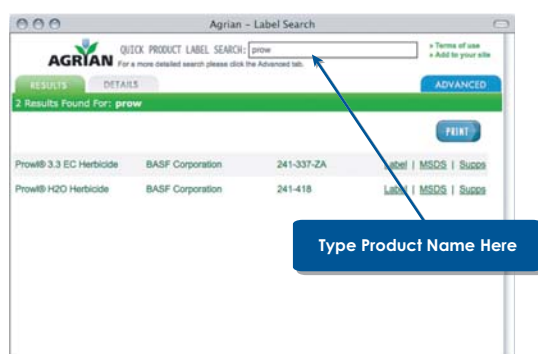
Agrian - Label Search

AGRIAN QUICK PRODUCT LABEL SEARCH: prow
For a more detailed search please click the Advanced tab.

» Terms of use
» Add to your site

RESULTS DETAILS ADVANCED

2 Results Found For: prow

PRINT

| | | | |
|---|---|---|---|
| Prowl® 3.3 EC Herbicide | BASF Corporation | 241-337-ZA | Label \| MSDS \| Supps |
| Prowl® H2O Herbicide | BASF Corporation | 241-418 | Label \| MSDS \| Supps |

Type Product Name Here